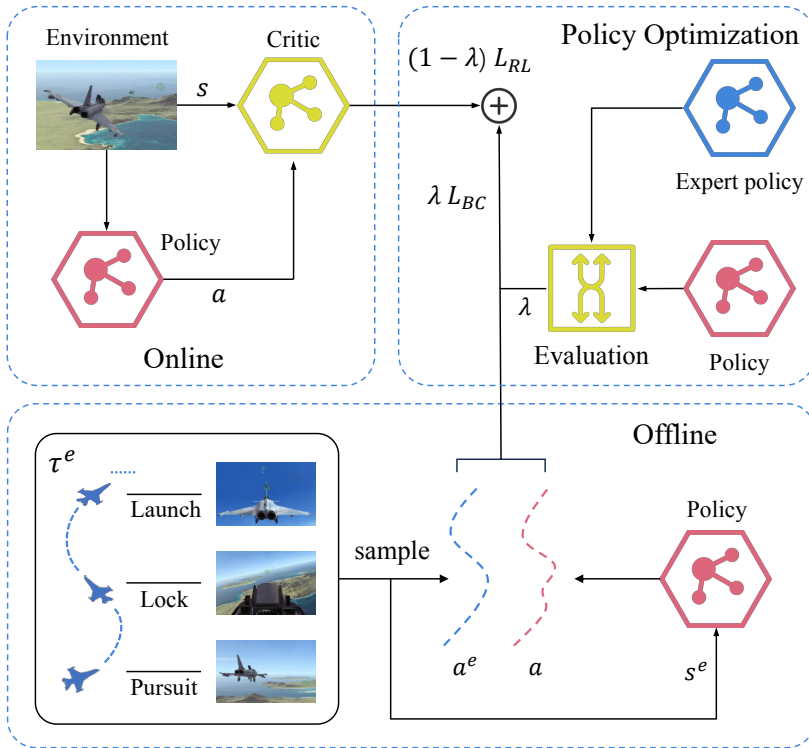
Environment

Critic

$s$

Policy

$a$

Online

Policy Optimization

$(1-\lambda)\ L_{RL}$

$\oplus$

Expert policy

$\lambda\ L_{BC}$

$\lambda$

Evaluation

Policy

Offline

$\tau^e$

Launch

Lock

Pursuit

sample

$a^e$

$a$

Policy

$s^e$